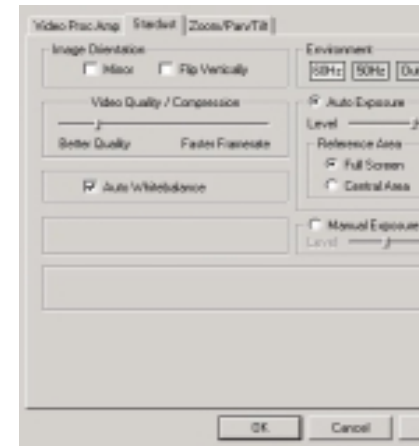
Video Proc Amp | Standard | Zoom/Pan/Tilt

Image Orientation
Mirror
Flip Vertically

Video Quality / Compression
Better Quality
Faster Framerate

Auto Whitebalance

Environment
60Hz
50Hz
Out

Auto Exposure
Level
Reference Area
Full Screen
Central Area

Manual Exposure
Level

OK
Cancel